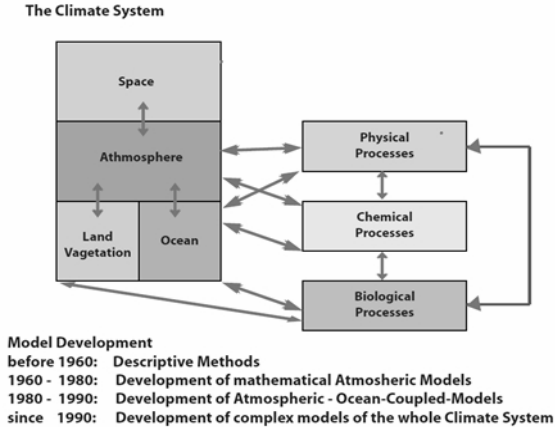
The Climate System

Space

Athmosphere

Land Vagetation

Ocean

Physical Processes

Chemical Processes

Biological Processes

Model Development
before 1960: Descriptive Methods
1960 - 1980: Development of mathematical Atmosheric Models
1980 - 1990: Development of Atmospheric - Ocean-Coupled-Models
since 1990: Development of complex models of the whole Climate System